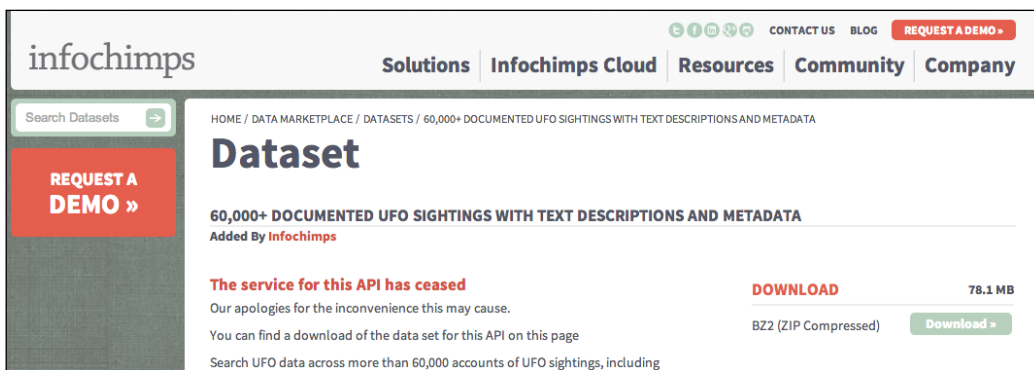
CONTACT US BLOG REQUEST A DEMO »

infochimps

Solutions | Infochimps Cloud | Resources | Community | Company

Search Datasets

REQUEST A DEMO »

HOME / DATA MARKETPLACE / DATASETS / 60,000+ DOCUMENTED UFO SIGHTINGS WITH TEXT DESCRIPTIONS AND METADATA

Dataset

60,000+ DOCUMENTED UFO SIGHTINGS WITH TEXT DESCRIPTIONS AND METADATA

Added By Infochimps

The service for this API has ceased

Our apologies for the inconvenience this may cause.

You can find a download of the data set for this API on this page

Search UFO data across more than 60,000 accounts of UFO sightings, including

DOWNLOAD 78.1 MB

BZ2 (ZIP Compressed) Download »